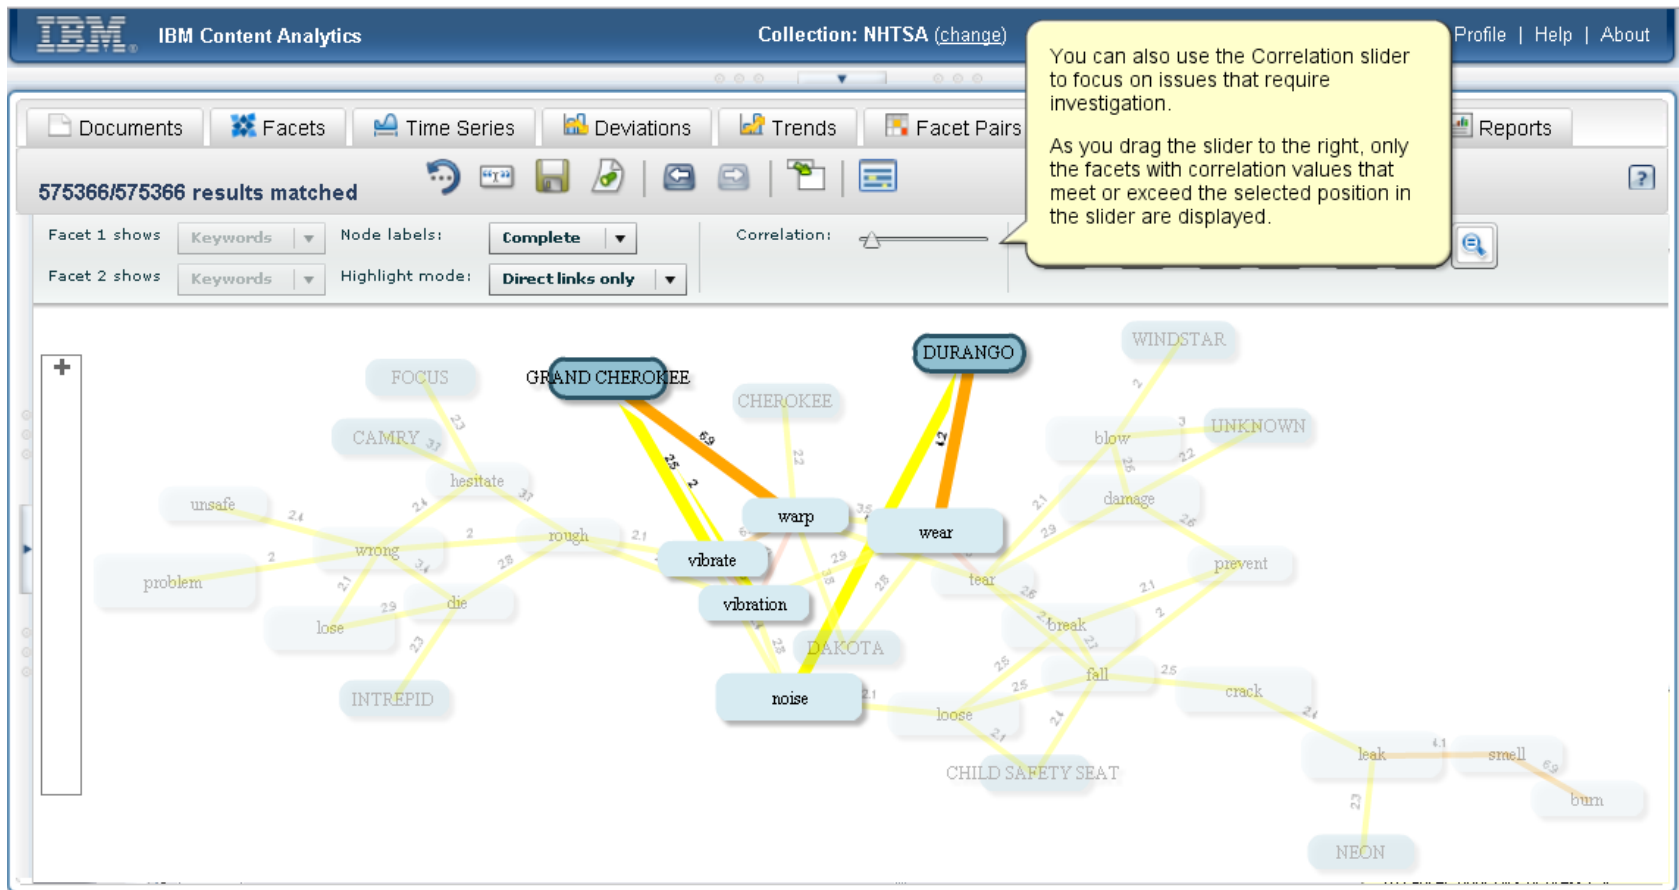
IBM IBM Content Analytics Collection: NHTSA (change) Profile | Help | About

You can also use the Correlation slider to focus on issues that require investigation.

As you drag the slider to the right, only the facets with correlation values that meet or exceed the selected position in the slider are displayed.

Documents Facets Time Series Deviations Trends Facet Pairs Reports

575366/575366 results matched

Facet 1 shows Keywords Node labels: Complete Correlation:
Facet 2 shows Keywords Highlight mode: Direct links only

+

FOCUS GRAND CHEROKEE DURANGO WINDSTAR CHEROKEE CAMRY blow UNKNOWN hesitate damage unsafe warp wear wrong rough vibrate prevent problem tear vibration die break lose DAKOTA fall INTREPID noise crack loose leak smell CHILD SAFETY SEAT burn NEON

6.9 2.5 2 4.2 2.3 3.7 2.4 2.1 2.8 2.9 3.4 3.5 2.6 2.2 3 2.5 4.1 2.3